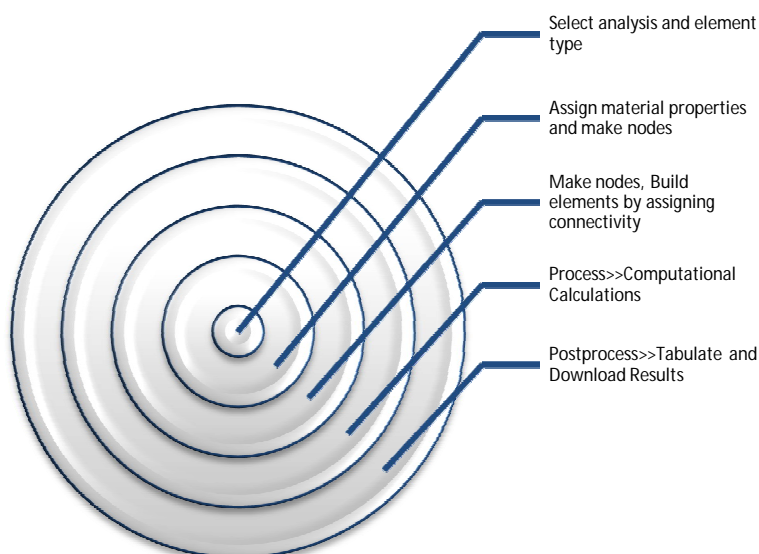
Select analysis and element type

Assign material properties and make nodes

Make nodes, Build elements by assigning connectivity

Process>>Computational Calculations

Postprocess>>Tabulate and Download Results